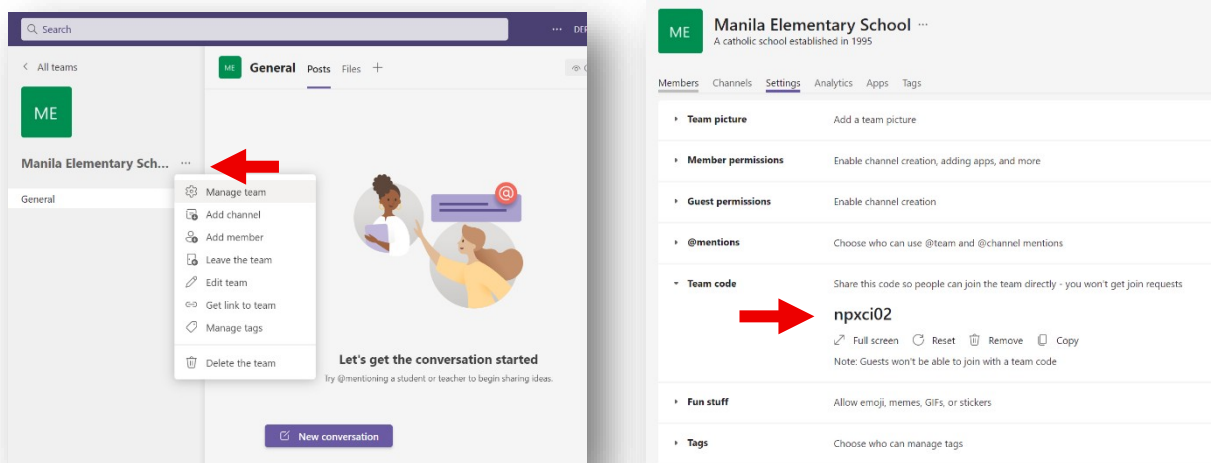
Search

··· DEF

< All teams

ME

Manila Elementary Sch... ···

General

Manage team
Add channel
Add member
Leave the team
Edit team
Get link to team
Manage tags
Delete the team

ME General Posts Files +

Let's get the conversation started
Try @mentioning a student or teacher to begin sharing ideas.

New conversation

ME
Manila Elementary School ···
A catholic school established in 1995

Members Channels Settings Analytics Apps Tags

| | |
|---|---|
| Team picture | Add a team picture |
| Member permissions | Enable channel creation, adding apps, and more |
| Guest permissions | Enable channel creation |
| @mentions | Choose who can use @team and @channel mentions |
| Team code | Share this code so people can join the team directly - you won't get join requests |

npxci02
Full screen Reset Remove Copy
Note: Guests won't be able to join with a team code

| | |
|---|---|
| Fun stuff | Allow emoji, memes, GIFs, or stickers |
| Tags | Choose who can manage tags |